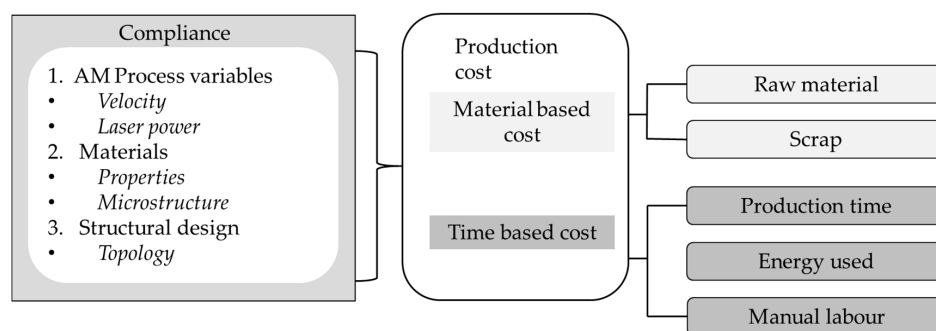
Compliance

1. AM Process variables
• Velocity
• Laser power
2. Materials
• Properties
• Microstructure
3. Structural design
• Topology

Production cost

Material based cost

Time based cost

Raw material

Scrap

Production time

Energy used

Manual labour